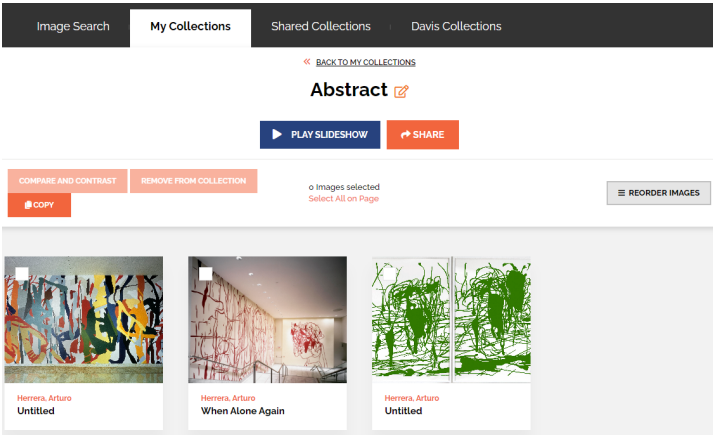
Image Search My Collections Shared Collections Davis Collections

« BACK TO MY COLLECTIONS

Abstract

PLAY SLIDESHOW SHARE

COMPARE AND CONTRAST REMOVE FROM COLLECTION

COPY

0 Images selected
Select All on Page

REORDER IMAGES

Herrera, Arturo
Untitled

Herrera, Arturo
When Alone Again

Herrera, Arturo
Untitled